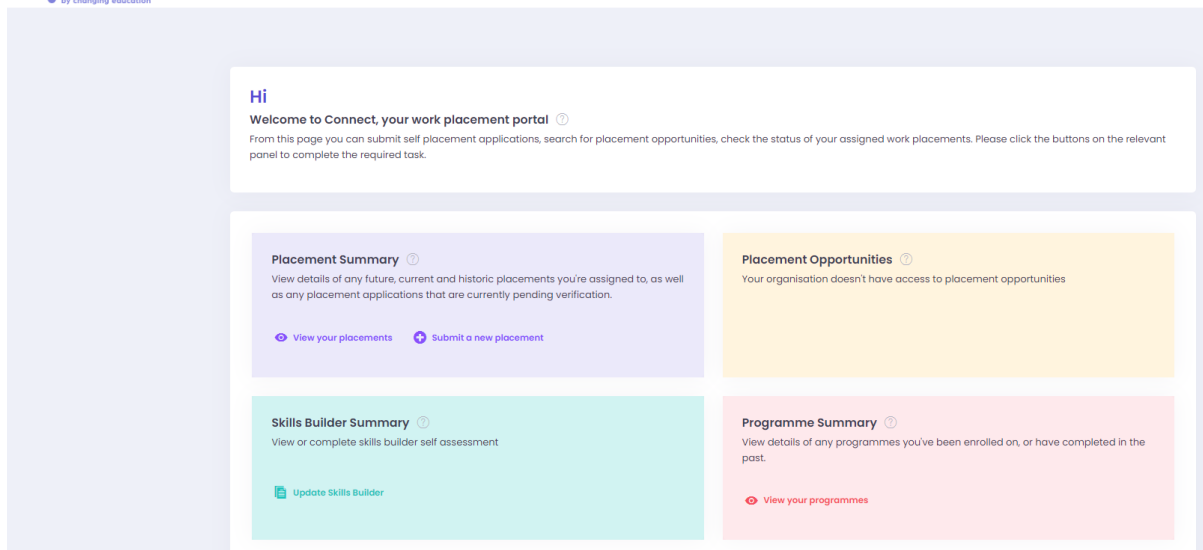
by changing education

Hi

Welcome to Connect, your work placement portal

From this page you can submit self placement applications, search for placement opportunities, check the status of your assigned work placements. Please click the buttons on the relevant panel to complete the required task.

Placement Summary

View details of any future, current and historic placements you're assigned to, as well as any placement applications that are currently pending verification.

View your placements

Submit a new placement

Placement Opportunities

Your organisation doesn't have access to placement opportunities

Skills Builder Summary

View or complete skills builder self assessment

Update Skills Builder

Programme Summary

View details of any programmes you've been enrolled on, or have completed in the past.

View your programmes